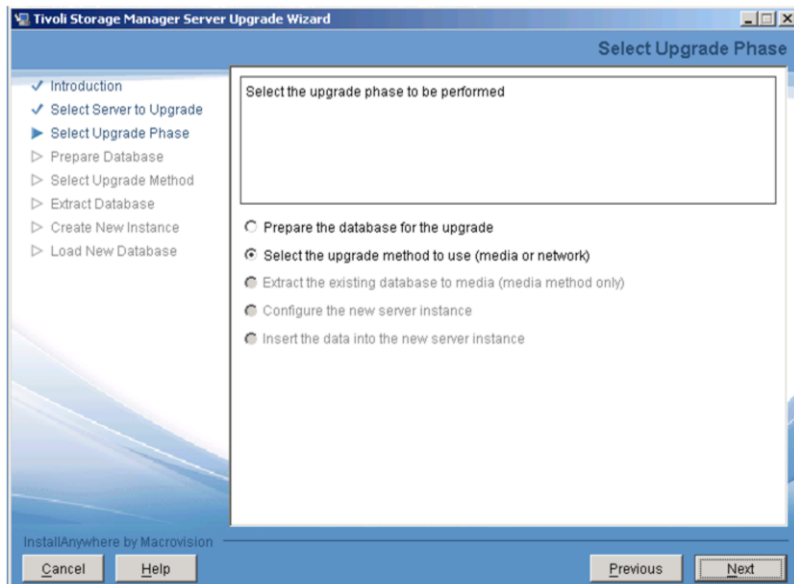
Tivoli Storage Manager Server Upgrade Wizard

Select Upgrade Phase

✓ Introduction
✓ Select Server to Upgrade
▶ Select Upgrade Phase
▷ Prepare Database
▷ Select Upgrade Method
▷ Extract Database
▷ Create New Instance
▷ Load New Database

Select the upgrade phase to be performed

Prepare the database for the upgrade
Select the upgrade method to use (media or network)
Extract the existing database to media (media method only)
Configure the new server instance
Insert the data into the new server instance

InstallAnywhere by Macrovision

Cancel
Help
Previous
Next